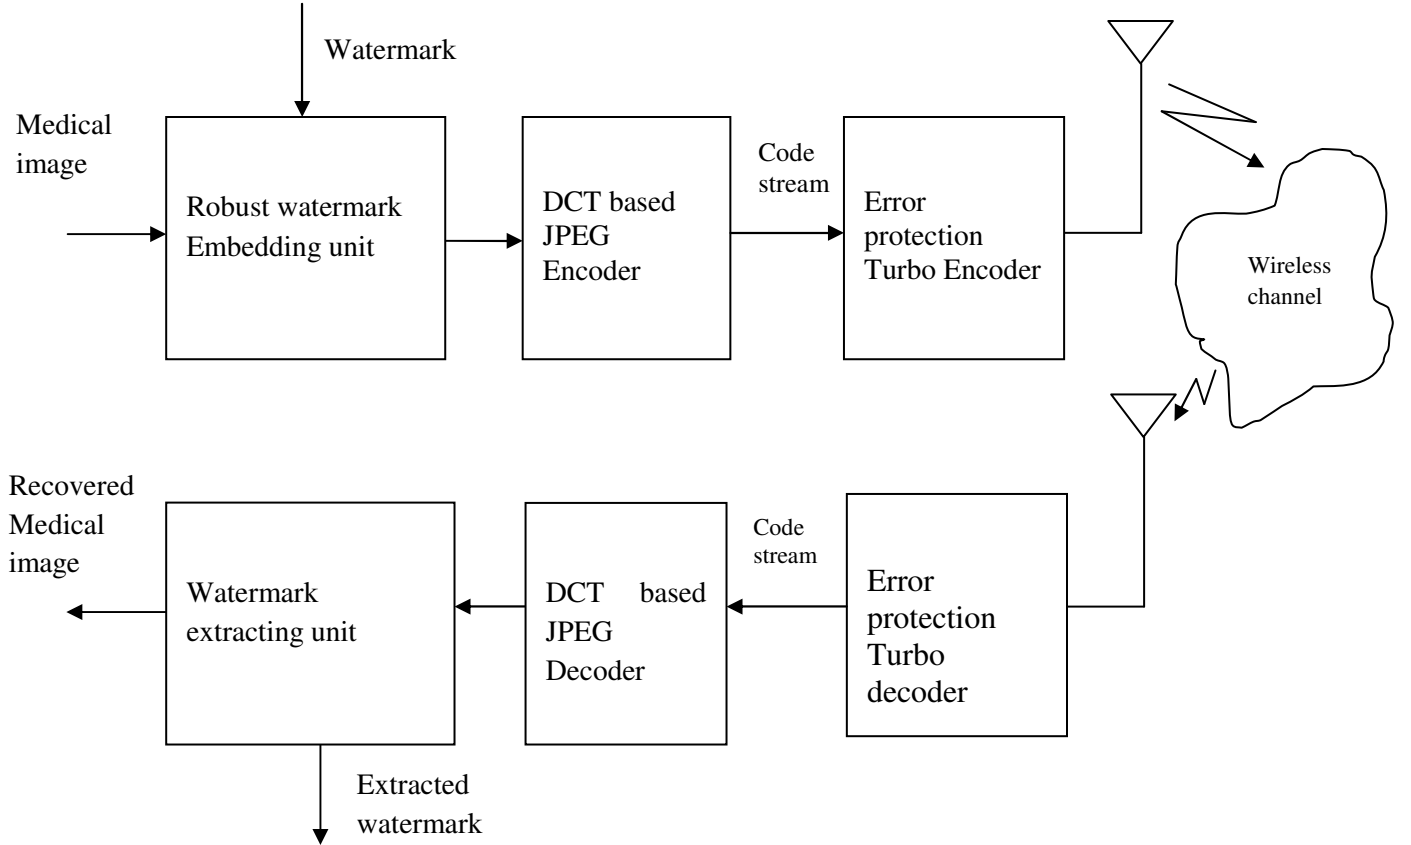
Watermark

Medical image

Robust watermark Embedding unit

DCT based JPEG Encoder

Code stream

Error protection Turbo Encoder

Wireless channel

Recovered Medical image

Watermark extracting unit

DCT based JPEG Decoder

Code stream

Error protection Turbo decoder

Extracted watermark